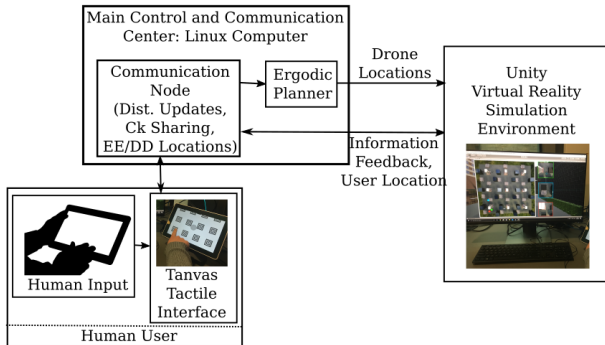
Main Control and Communication Center: Linux Computer

Communication Node (Dist. Updates, Ck Sharing, EE/DD Locations)

Ergodic Planner

Drone Locations

Unity Virtual Reality Simulation Environment

Information Feedback, User Location

Human Input

Tanvas Tactile Interface

Human User